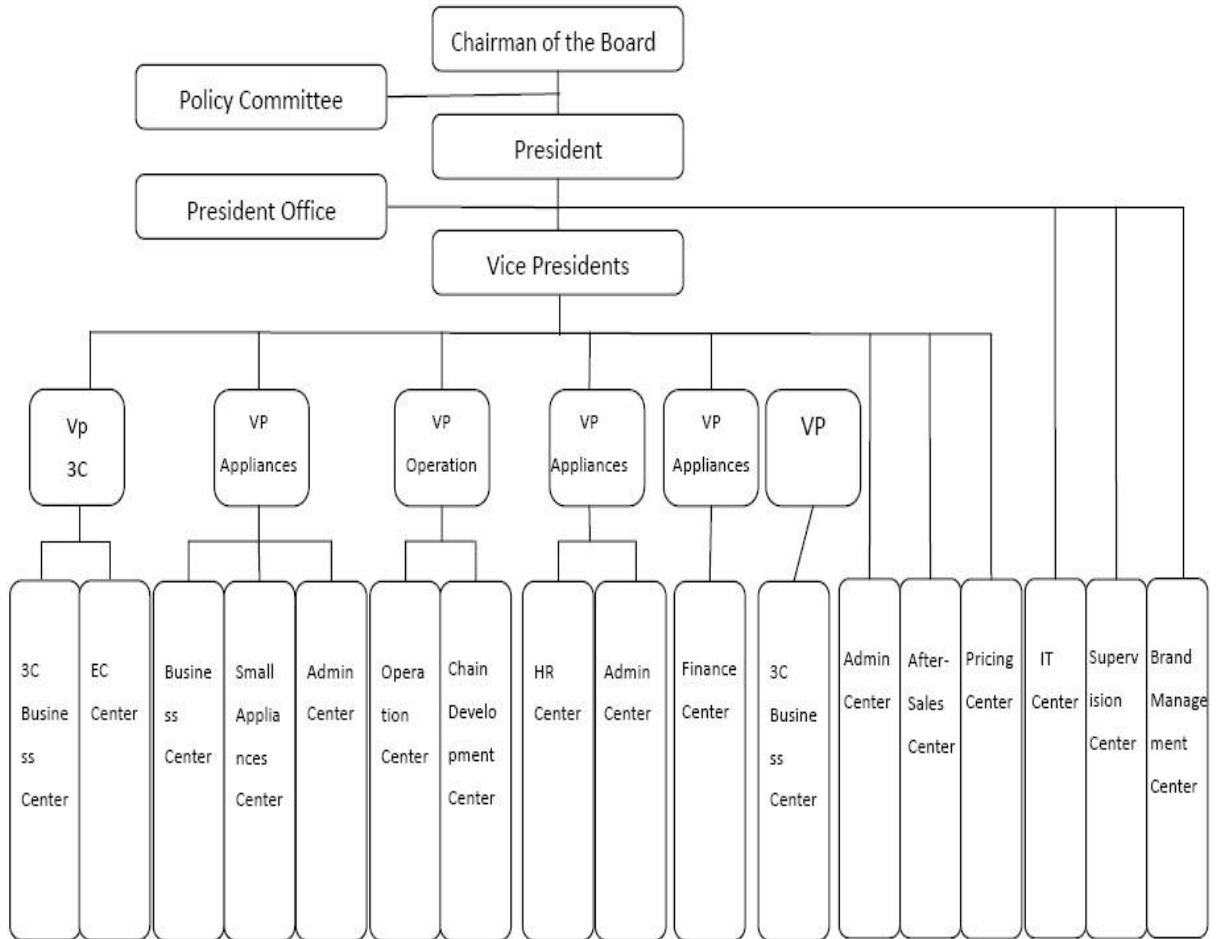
Chairman of the Board

Policy Committee

President

President Office

Vice Presidents

Vp 3C

VP Appliances

VP Operation

VP Appliances

VP Appliances

VP

3C Business Center

EC Center

Business Center

Small Appliances Center

Admin Center

Operation Center

Chain Development Center

HR Center

Admin Center

Finance Center

3C Business Center

Admin Center

After-Sales Center

Pricing Center

IT Center

Supervision Center

Brand Management Center